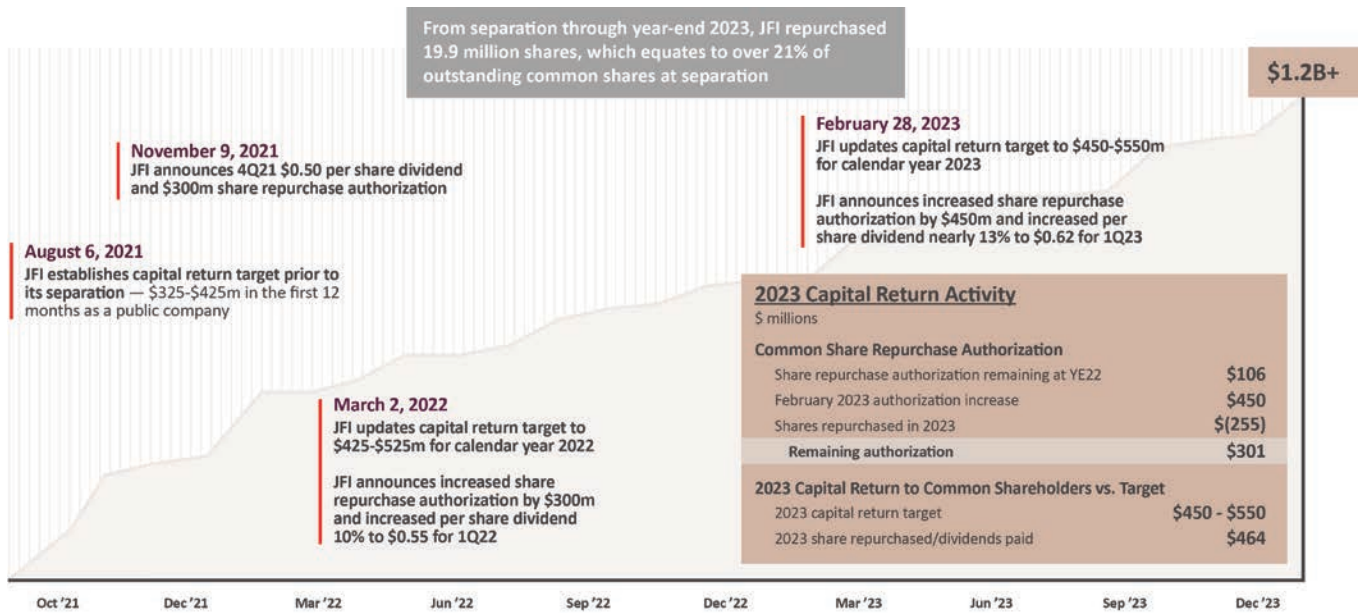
From separation through year-end 2023, JFI repurchased 19.9 million shares, which equates to over 21% of outstanding common shares at separation

$1.2B+

November 9, 2021
JFI announces 4Q21 $0.50 per share dividend and $300m share repurchase authorization

August 6, 2021
JFI establishes capital return target prior to its separation — $325-$425m in the first 12 months as a public company

February 28, 2023
JFI updates capital return target to $450-$550m for calendar year 2023

JFI announces increased share repurchase authorization by $450m and increased per share dividend nearly 13% to $0.62 for 1Q23

March 2, 2022
JFI updates capital return target to $425-$525m for calendar year 2022

JFI announces increased share repurchase authorization by $300m and increased per share dividend 10% to $0.55 for 1Q22

2023 Capital Return Activity
$ millions

Common Share Repurchase Authorization

| | |
|---|---|
| Share repurchase authorization remaining at YE22 | $106 |
| February 2023 authorization increase | $450 |
| Shares repurchased in 2023 | $(255) |
| Remaining authorization | $301 |

2023 Capital Return to Common Shareholders vs. Target

| | |
|---|---|
| 2023 capital return target | $450 - $550 |
| 2023 share repurchased/dividends paid | $464 |

Oct '21 Dec '21 Mar '22 Jun '22 Sep '22 Dec '22 Mar '23 Jun '23 Sep '23 Dec '23